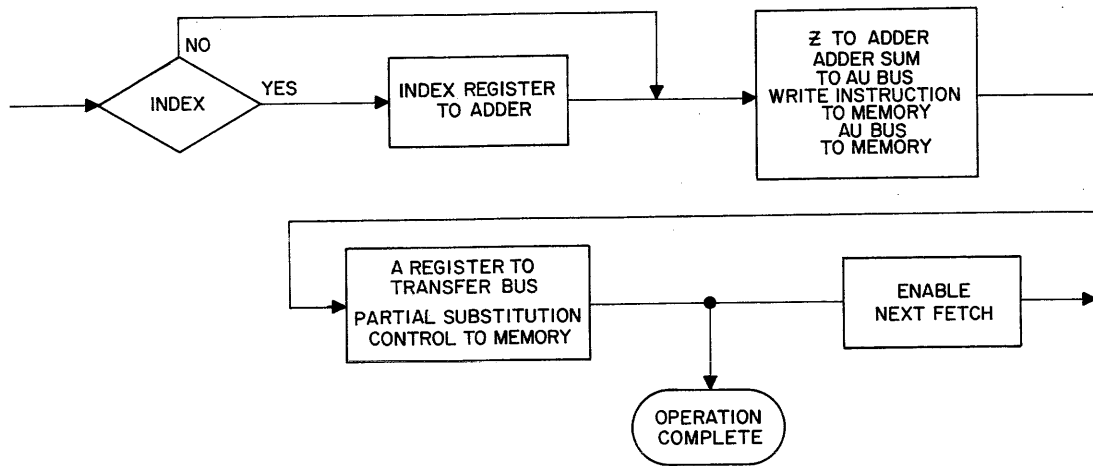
NO

INDEX

YES

INDEX REGISTER TO ADDER

Ƶ TO ADDER
ADDER SUM TO AU BUS
WRITE INSTRUCTION TO MEMORY
AU BUS TO MEMORY

A REGISTER TO TRANSFER BUS
PARTIAL SUBSTITUTION CONTROL TO MEMORY

ENABLE NEXT FETCH

OPERATION COMPLETE